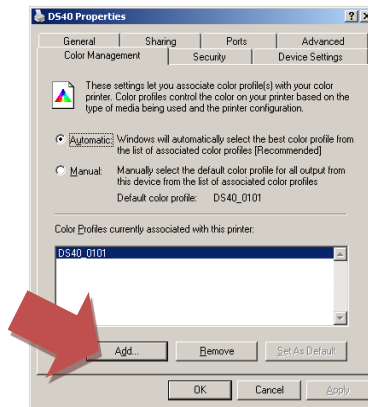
DS40 Properties

?

General | Sharing | Ports | Advanced
Color Management | Security | Device Settings

These settings let you associate color profile(s) with your color printer. Color profiles control the color on your printer based on the type of media being used and the printer configuration.

Automatic: Windows will automatically select the best color profile from the list of associated color profiles [Recommended]

Manual: Manually select the default color profile for all output from this device from the list of associated color profiles

Default color profile: DS40_0101

Color Profiles currently associated with this printer:

DS40_0101

Add... | Remove | Set As Default

OK | Cancel | Apply